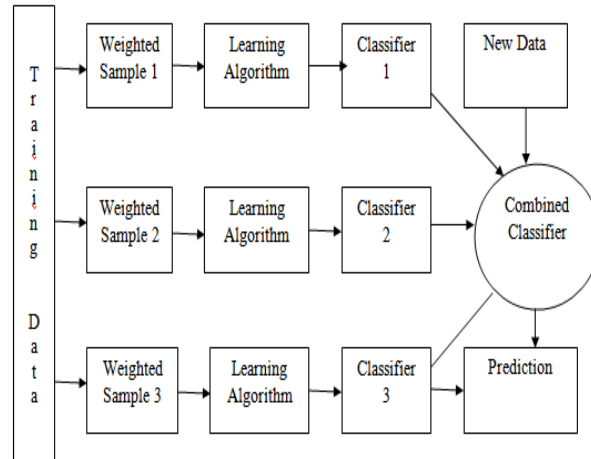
Training Data

Weighted Sample 1

Learning Algorithm

Classifier 1

New Data

Weighted Sample 2

Learning Algorithm

Classifier 2

Combined Classifier

Weighted Sample 3

Learning Algorithm

Classifier 3

Prediction